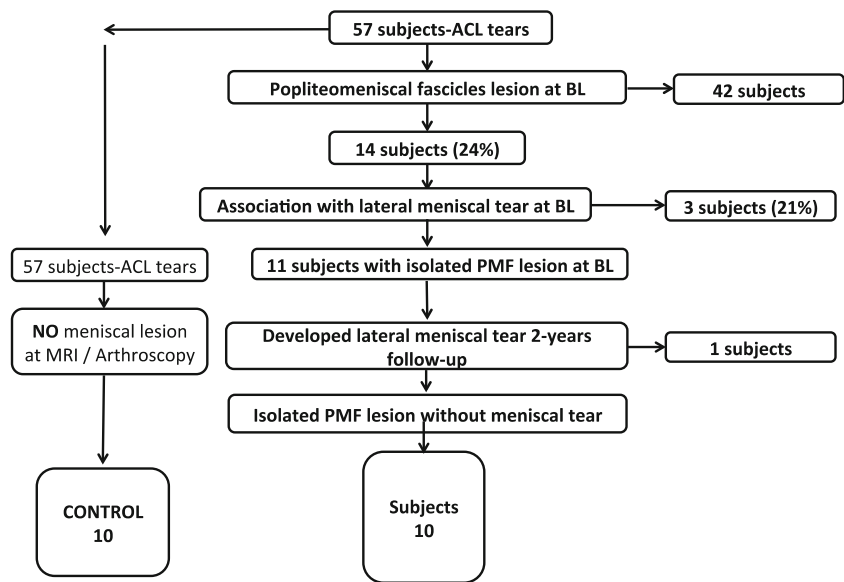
57 subjects-ACL tears

Popliteomeniscal fascicles lesion at BL

42 subjects

14 subjects (24%)

Association with lateral meniscal tear at BL

3 subjects (21%)

11 subjects with isolated PMF lesion at BL

Developed lateral meniscal tear 2-years follow-up

1 subjects

Isolated PMF lesion without meniscal tear

Subjects 10

57 subjects-ACL tears

NO meniscal lesion at MRI / Arthroscopy

CONTROL 10